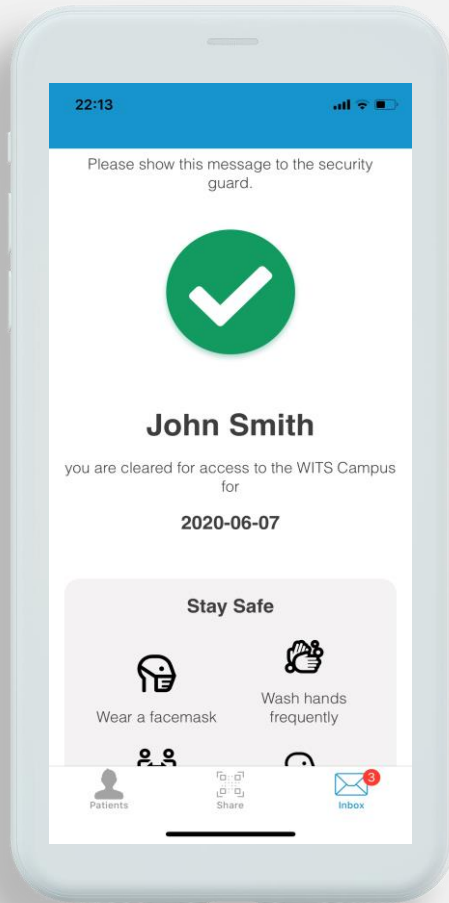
22:13

Please show this message to the security guard.

John Smith

you are cleared for access to the WITS Campus for

2020-06-07

Stay Safe

Wear a facemask

Wash hands frequently

Patients

Share

3

Inbox